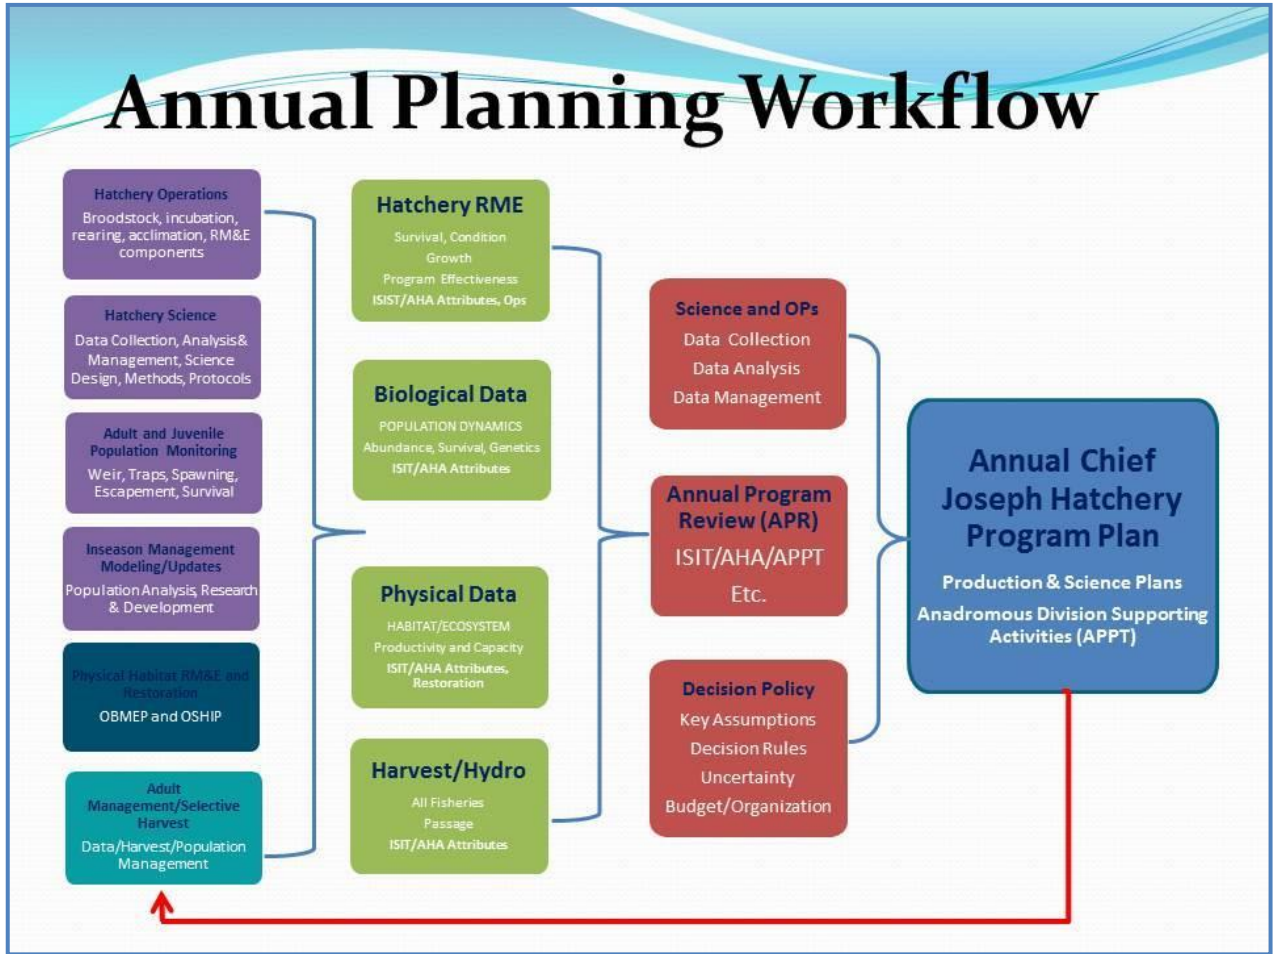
Annual Planning Workflow

Hatchery Operations
Broodstock, incubation, rearing, acclimation, RM&E components

Hatchery Science
Data Collection, Analysis& Management, Science Design, Methods, Protocols

Adult and Juvenile Population Monitoring
Weir, Traps, Spawning, Escapement, Survival

Inseason Management Modeling/Updates
Population Analysis, Research & Development

Physical Habitat RM&E and Restoration
OBMEP and OSHIP

Adult Management/Selective Harvest
Data/Harvest/Population Management

Hatchery RME
Survival, Condition
Growth
Program Effectiveness
ISIST/AHA Attributes, Ops

Biological Data
POPULATION DYNAMICS
Abundance, Survival, Genetics
ISIT/AHA Attributes

Physical Data
HABITAT/ECOSYSTEM
Productivity and Capacity
ISIT/AHA Attributes, Restoration

Harvest/Hydro
All Fisheries
Passage
ISIT/AHA Attributes

Science and OPs
Data Collection
Data Analysis
Data Management

Annual Program Review (APR)
ISIT/AHA/APPT
Etc.

Decision Policy
Key Assumptions
Decision Rules
Uncertainty
Budget/Organization

Annual Chief Joseph Hatchery Program Plan
Production & Science Plans
Anadromous Division Supporting Activities (APPT)